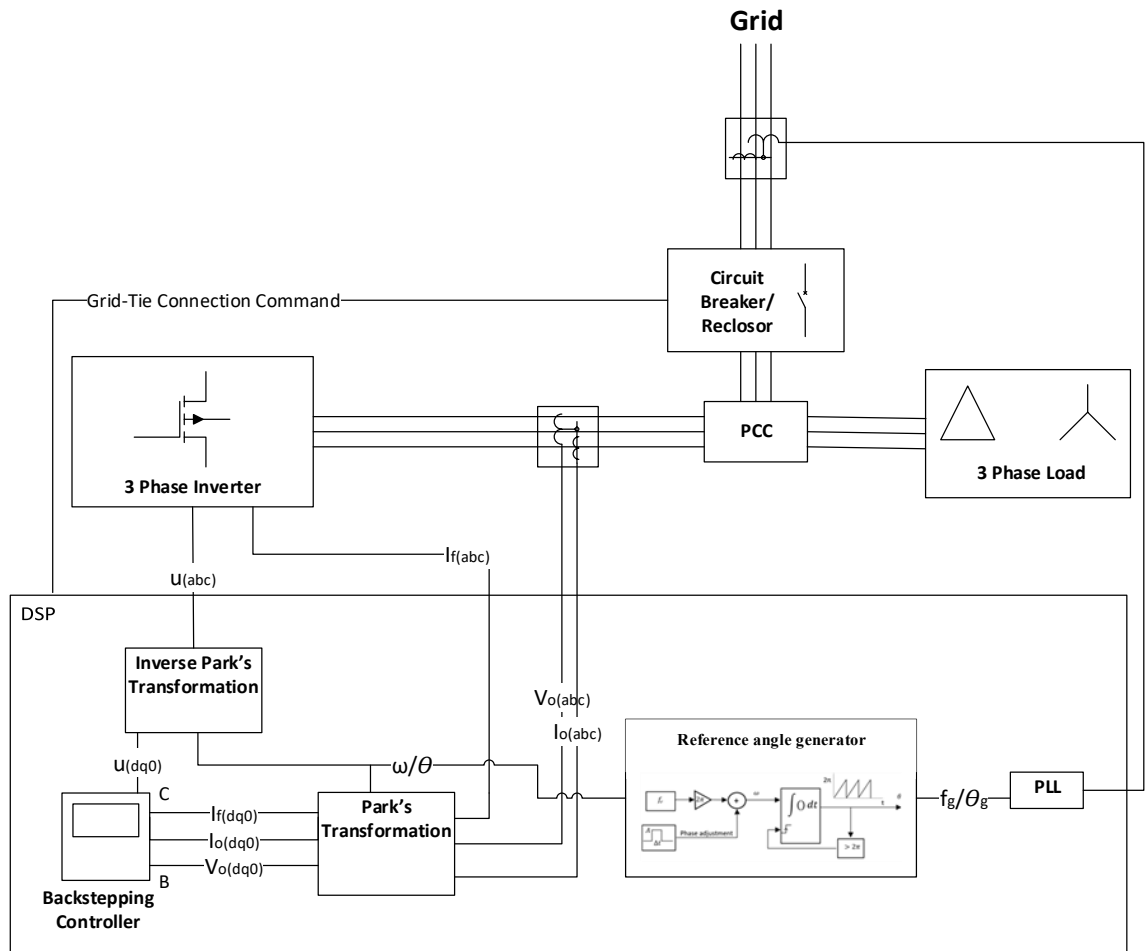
Grid

Circuit Breaker/ Reclosor

Grid-Tie Connection Command

PCC

3 Phase Inverter

3 Phase Load

$I_{f(abc)}$

$u_{(abc)}$

DSP

Inverse Park's Transformation

$V_{o(abc)}$

$I_{o(abc)}$

Reference angle generator

$u_{(dq0)}$

$\omega/\theta$

C

$I_{f(dq0)}$

$I_{o(dq0)}$

$V_{o(dq0)}$

B

Park's Transformation

Backstepping Controller

$f_0$

Phase adjustment

$\omega$

$\int () dt$

$2\pi$

t

$\theta$

$> 2\pi$

$f_g/\theta_g$

PLL